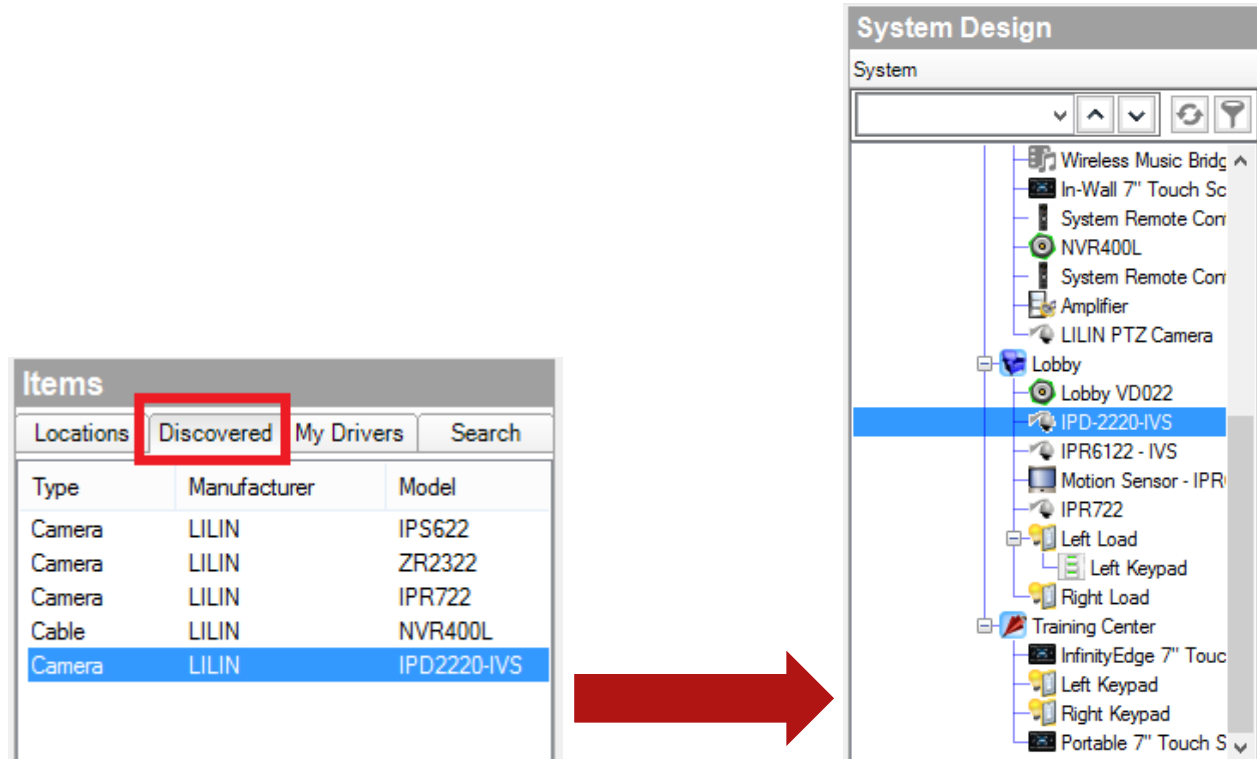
Items

Locations | Discovered | My Drivers | Search

| Type | Manufacturer | Model |
|---|---|---|
| Camera | LILIN | IPS622 |
| Camera | LILIN | ZR2322 |
| Camera | LILIN | IPR722 |
| Cable | LILIN | NVR400L |
| Camera | LILIN | IPD2220-IVS |

System Design

System

Wireless Music Bridg
In-Wall 7" Touch Sc
System Remote Con
NVR400L
System Remote Con
Amplifier
LILIN PTZ Camera
Lobby
Lobby VD022
IPD-2220-IVS
IPR6122 - IVS
Motion Sensor - IPR
IPR722
Left Load
Left Keypad
Right Load
Training Center
InfinityEdge 7" Touc
Left Keypad
Right Keypad
Portable 7" Touch S